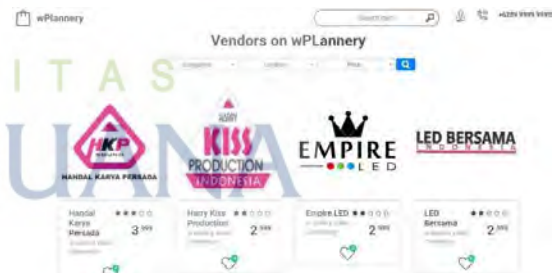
wPlannery

Search here

+6289 9999 9999

Vendors on wPLannery

Categories

Location

Price

ITAS

UANA

HKP

HANDAL KARYA PERSADA

HARRY KISS PRODUCTION INDONESIA

EMPIRE LED

LED BERSAMA INDONESIA

Handal Karya Persada

3.999

Harry Kiss Production

2.999

Empire LED

2.999

LED Bersama

2.999